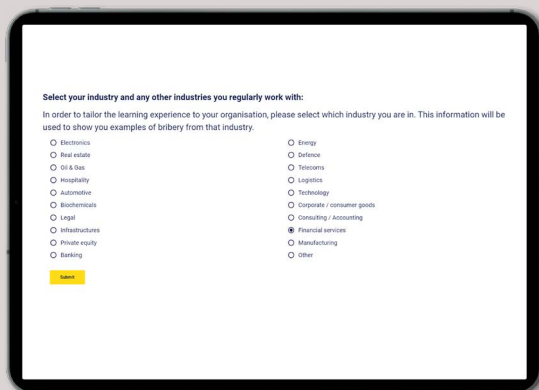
Select your industry and any other industries you regularly work with:

In order to tailor the learning experience to your organisation, please select which industry you are in. This information will be used to show you examples of bribery from that industry.

Electronics
Real estate
Oil & Gas
Hospitality
Automotive
Biochemicals
Legal
Infrastructures
Private equity
Banking

Energy
Defence
Telecoms
Logistics
Technology
Corporate / consumer goods
Consulting / Accounting
Financial services
Manufacturing
Other

Submit